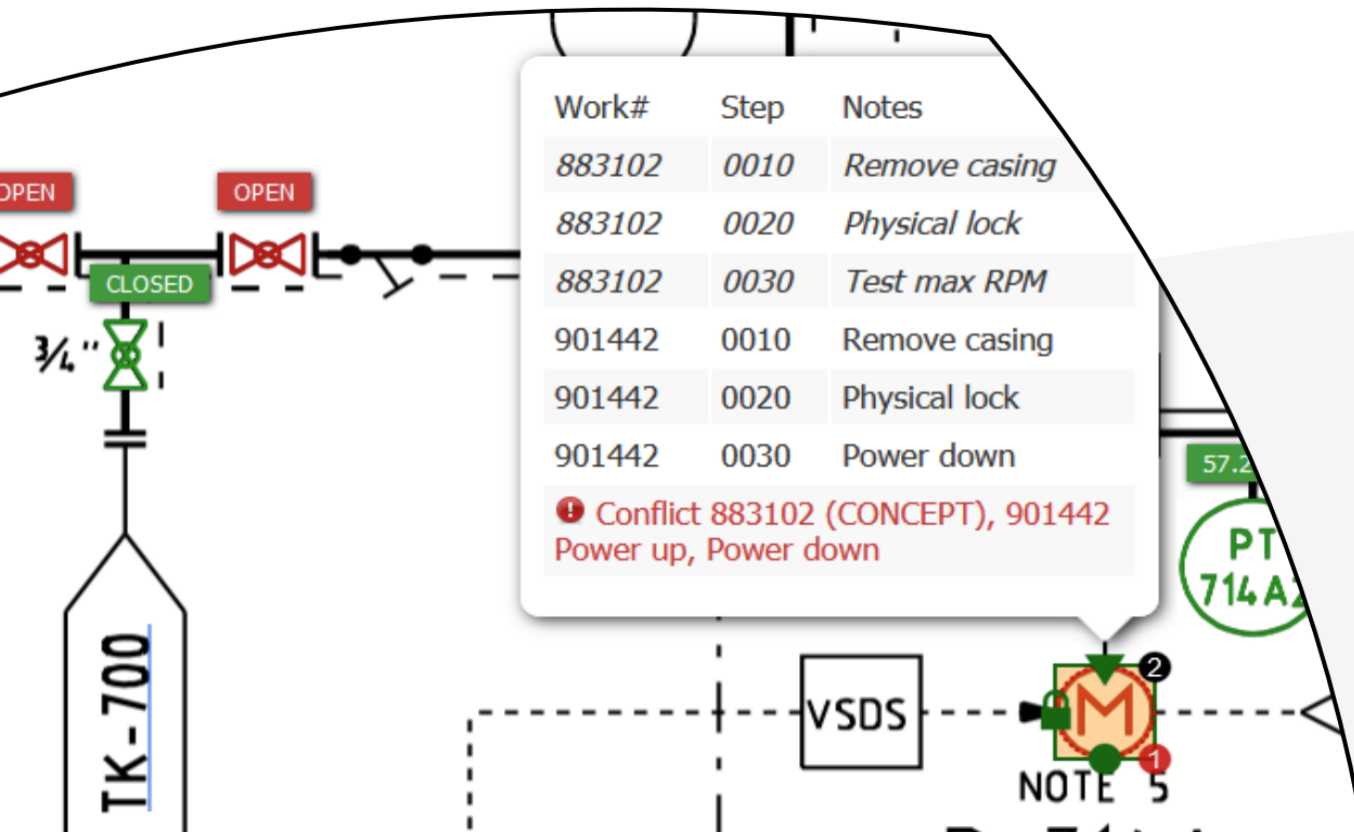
OPEN

OPEN

CLOSED

¾"

TK-700

| Work# | Step | Notes |
|---|---|---|
| 883102 | 0010 | Remove casing |
| 883102 | 0020 | Physical lock |
| 883102 | 0030 | Test max RPM |
| 901442 | 0010 | Remove casing |
| 901442 | 0020 | Physical lock |
| 901442 | 0030 | Power down |

Conflict 883102 (CONCEPT), 901442 Power up, Power down

57.2

PT 714A2

VSDS

M

2

1

NOTE 5